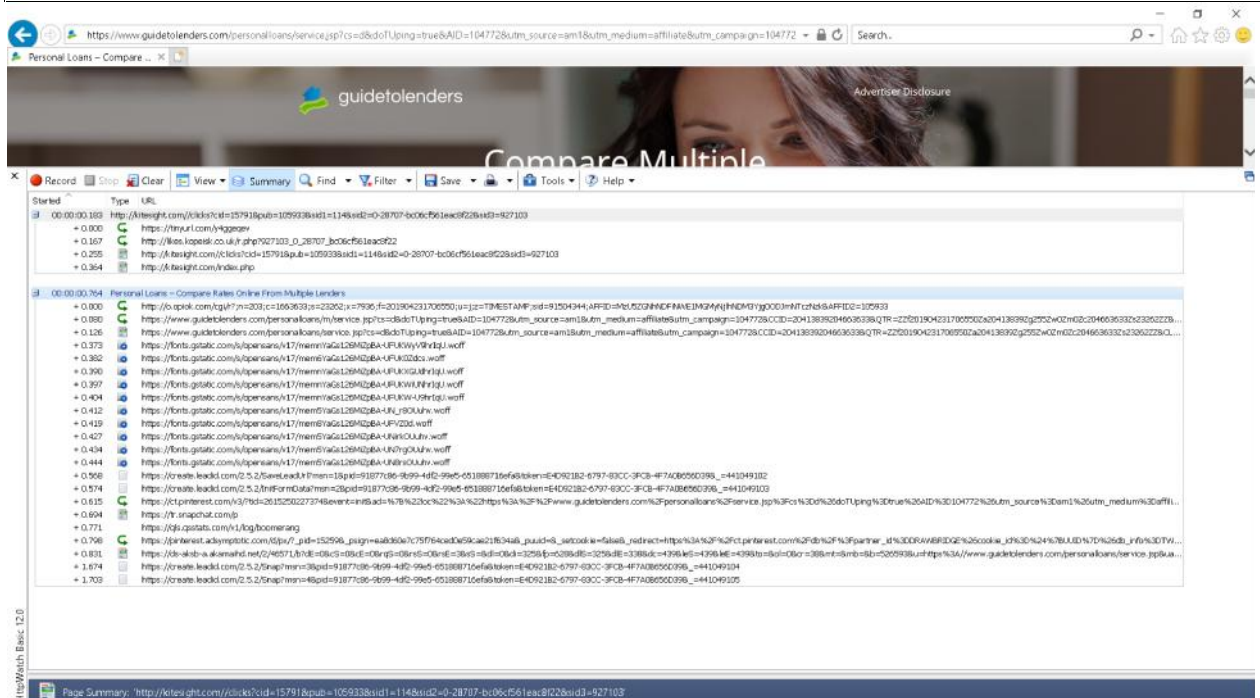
https://www.guidetolenders.com/personalloans/service.jsp?cs=d&doTUping=true&AID=104772&utm_source=am1&utm_medium=affiliate&utm_campaign=104772 Search...

Personal Loans – Compare ...

guidetolenders

Advertiser Disclosure

Compare Multiple

Record Stop Clear View Summary Find Filter Save Tools Help

| Started | Type | URL |
|---|---|---|
| 00:00:00.183 | | http://kitesight.com/clicks?cid=15791&pub=105933&sid1=114&sid2=0-28707-bc06cf561eac8f22&sid3=927103 |
| + 0.000 | | https://tinyurl.com/y4ggeqev |
| + 0.167 | | http://likes.kopeisk.co.ua/r.php?927103_0_28707_bc06cf561eac8f22 |
| + 0.255 | | http://kitesight.com/clicks?cid=15791&pub=105933&sid1=114&sid2=0-28707-bc06cf561eac8f22&sid3=927103 |
| + 0.364 | | http://kitesight.com/index.php |
| 00:00:00.764 | | Personal Loans – Compare Rates Online From Multiple Lenders |
| + 0.000 | | http://o.opiok.com/cgi/r?;n=203;c=1663633;s=23262;x=7936;f=201904231706550;u=j;z=TIMESTAMP;sid=9504344;AFFID=MzU5ZGNhNDFiNWE1M2MyNjhhNDM3YjgOODJmNTczNzk&AFFID2=105933 |
| + 0.080 | | https://www.guidetolenders.com/personalloans/m/service.jsp?cs=d&doTUping=true&AID=104772&utm_source=am1&utm_medium=affiliate&utm_campaign=104772&CCID=20413839204663633&QTR=ZZf201904231706550Za204138392Zg255Zw0Zm0Zc204663633Zs23262ZZB... |
| + 0.126 | | https://www.guidetolenders.com/personalloans/service.jsp?cs=d&doTUping=true&AID=104772&utm_source=am1&utm_medium=affiliate&utm_campaign=104772&CCID=20413839204663633&QTR=ZZf201904231706550Za204138392Zg255Zw0Zm0Zc204663633Zs23262ZZ&CL... |
| + 0.373 | | https://fonts.gstatic.com/s/opensans/v17/memnYaGs126MiZpBA-UFUKWyV9hrIqU.woff |
| + 0.382 | | https://fonts.gstatic.com/s/opensans/v17/mem8YaGs126MiZpBA-UFUK0Zdcs.woff |
| + 0.390 | | https://fonts.gstatic.com/s/opensans/v17/memnYaGs126MiZpBA-UFUKXGUdhrIqU.woff |
| + 0.397 | | https://fonts.gstatic.com/s/opensans/v17/memnYaGs126MiZpBA-UFUKWiUNhrIqU.woff |
| + 0.404 | | https://fonts.gstatic.com/s/opensans/v17/memnYaGs126MiZpBA-UFUKW-U9hrIqU.woff |
| + 0.412 | | https://fonts.gstatic.com/s/opensans/v17/mem5YaGs126MiZpBA-UN_r8OUuhv.woff |
| + 0.419 | | https://fonts.gstatic.com/s/opensans/v17/mem8YaGs126MiZpBA-UFVZ0d.woff |
| + 0.427 | | https://fonts.gstatic.com/s/opensans/v17/mem5YaGs126MiZpBA-UNirkOUuhv.woff |
| + 0.434 | | https://fonts.gstatic.com/s/opensans/v17/mem5YaGs126MiZpBA-UN7rgOUuhv.woff |
| + 0.444 | | https://fonts.gstatic.com/s/opensans/v17/mem5YaGs126MiZpBA-UN8rsOUuhv.woff |
| + 0.568 | | https://create.leadid.com/2.5.2/SaveLeadUrl?msn=1&pid=91877c86-9b99-4df2-99e5-65188871 6efa&token=E4D921B2-6797-83CC-3FCB-4F7A0B656D39&_=441049102 |
| + 0.574 | | https://create.leadid.com/2.5.2/InitFormData?msn=2&pid=91877c86-9b99-4df2-99e5-651888716efa&token=E4D921B2-6797-83CC-3FCB-4F7A0B656D39&_=441049103 |
| + 0.615 | | https://ct.pinterest.com/v3/?tid=2615250227374&event=init&ad=%7B%22loc%22%3A%22https%3A%2F%2Fwww.guidetolenders.com%2Fpersonalloans%2Fservice.jsp%3Fcs%3Dd%26doTUping%3Dtrue%26AID%3D104772%26utm_source%3Dam1%26utm_medium%3Daffili... |
| + 0.694 | | https://tr.snapchat.com/p |
| + 0.771 | | https://qjs.qsstats.com/v1/log/boomerang |
| + 0.798 | | https://pinterest.adsymptotic.com/d/px/?_pid=15259&_psign=ea8d60e7c75f764ced0e59cae21f634a&_puuid=&_setcookie=false&_redirect=https%3A%2F%2Fct.pinterest.com%2Fdb%2F%3Fpartner_id%3DDRAWBRIDGE%26cookie_id%3D%24%7BUUID%7D%26db_info%3DTW... |
| + 0.831 | | https://dc-aksb-a.akamaihd.net/2/46571/b?dE=08cS=08cE=08rqS=08rsS=08rsE=3&sS=8&dl=08cl=325&fp=528&dlS=325&dE=338&dc=439&leS=439&leE=439&ts=&ol=08cr=38&mt=&mb=&b=5265938&u=https%3A//www.guidetolenders.com/personalloans/service.jsp&ua... |
| + 1.674 | | https://create.leadid.com/2.5.2/Snap?msn=3&pid=91877c86-9b99-4df2-99e5-651888716efa&token=E4D921B2-6797-83CC-3FCB-4F7A0B656D39&_=441049104 |
| + 1.703 | | https://create.leadid.com/2.5.2/Snap?msn=4&pid=91877c86-9b99-4df2-99e5-651888716efa&token=E4D921B2-6797-83CC-3FCB-4F7A0B656D39&_=441049105 |

HttpWatch Basic 12.0

Page Summary: 'http://kitesight.com//clicks?cid=15791&pub=105933&sid1=114&sid2=0-28707-bc06cf561eac8f22&sid3=927103'